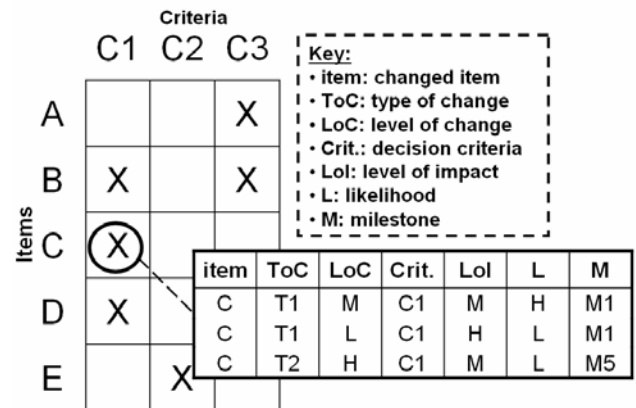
Criteria

C1 C2 C3

Items

| | C1 | C2 | C3 |
|---|---|---|---|
| A | | | X |
| B | X | | X |
| C | X | | |
| D | X | | |
| E | | X | |

Key:
• item: changed item
• ToC: type of change
• LoC: level of change
• Crit.: decision criteria
• LoI: level of impact
• L: likelihood
• M: milestone

| item | ToC | LoC | Crit. | LoI | L | M |
|---|---|---|---|---|---|---|
| C | T1 | M | C1 | M | H | M1 |
| C | T1 | L | C1 | H | L | M1 |
| C | T2 | H | C1 | M | L | M5 |